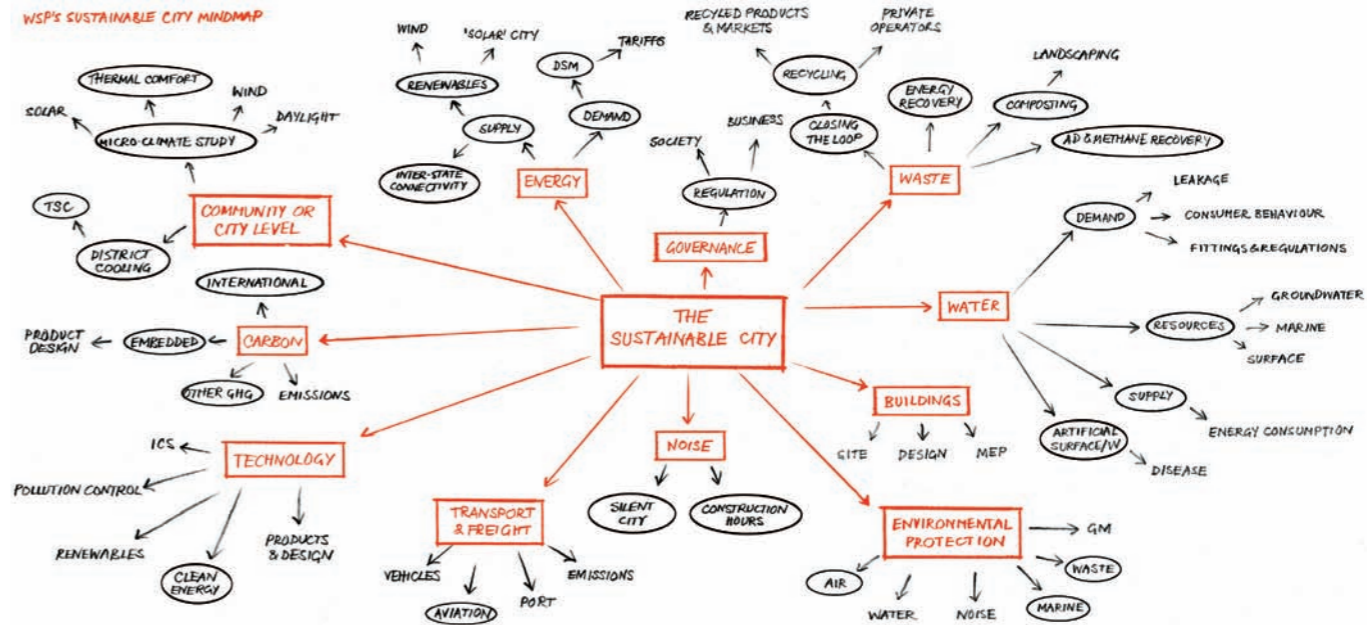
WSP'S SUSTAINABLE CITY MINDMAP

THE SUSTAINABLE CITY

COMMUNITY OR CITY LEVEL
MICRO-CLIMATE STUDY
THERMAL COMFORT
WIND
DAYLIGHT
SOLAR
TSC
DISTRICT COOLING

ENERGY
SUPPLY
RENEWABLES
WIND
'SOLAR' CITY
INTER-STATE CONNECTIVITY
DEMAND
DSM
TARIFFS

GOVERNANCE
REGULATION
SOCIETY
BUSINESS

WASTE
CLOSING THE LOOP
RECYCLING
RECYCLED PRODUCTS & MARKETS
PRIVATE OPERATORS
ENERGY RECOVERY
COMPOSTING
LANDSCAPING
AD & METHANE RECOVERY

WATER
DEMAND
LEAKAGE
CONSUMER BEHAVIOUR
FITTINGS & REGULATIONS
RESOURCES
GROUNDWATER
MARINE
SURFACE
SUPPLY
ENERGY CONSUMPTION
ARTIFICIAL SURFACE/W
DISEASE

CARBON
INTERNATIONAL
EMBEDDED
PRODUCT DESIGN
OTHER GHG
EMISSIONS

TECHNOLOGY
ICS
POLLUTION CONTROL
RENEWABLES
CLEAN ENERGY
PRODUCTS & DESIGN

TRANSPORT & FREIGHT
VEHICLES
AVIATION
PORT
EMISSIONS

NOISE
SILENT CITY
CONSTRUCTION HOURS

BUILDINGS
SITE
DESIGN
MEP

ENVIRONMENTAL PROTECTION
GM
WASTE
MARINE
NOISE
WATER
AIR